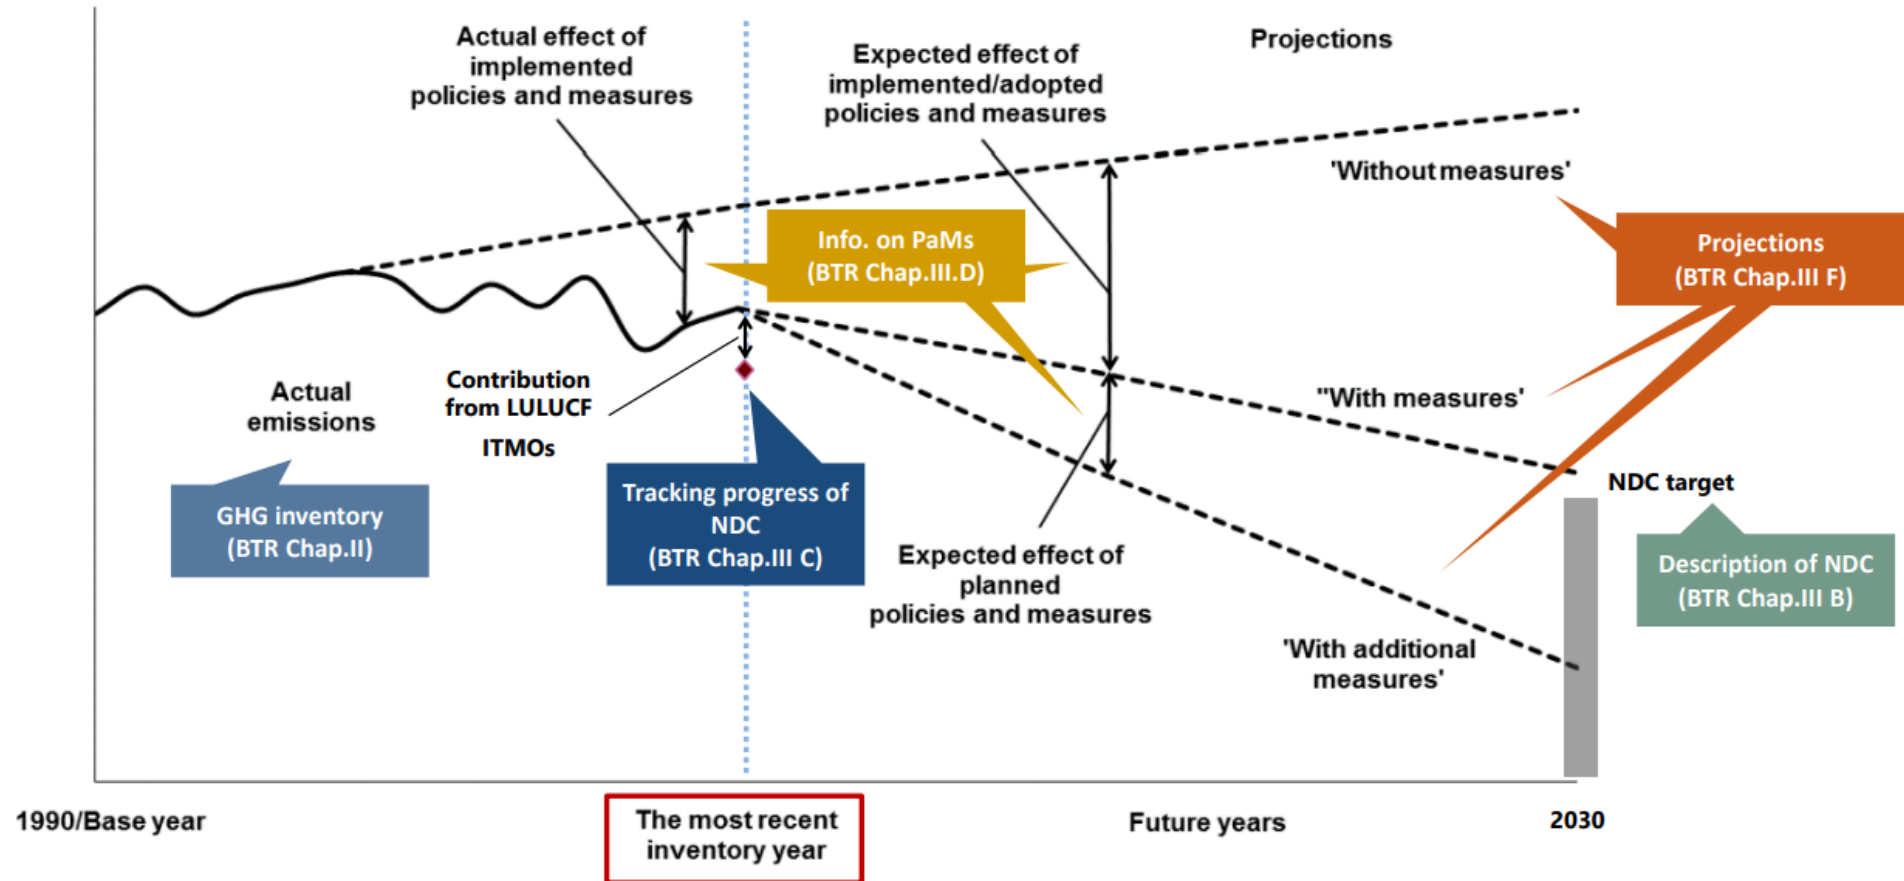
Actual effect of implemented policies and measures

Expected effect of implemented/adopted policies and measures

Projections

'Without measures'

Info. on PaMs
(BTR Chap.III.D)

Projections
(BTR Chap.III F)

Actual emissions

Contribution from LULUCF

ITMOs

"With measures'

NDC target

GHG inventory
(BTR Chap.II)

Tracking progress of NDC
(BTR Chap.III C)

Expected effect of planned policies and measures

Description of NDC
(BTR Chap.III B)

'With additional measures'

1990/Base year

The most recent inventory year

Future years

2030